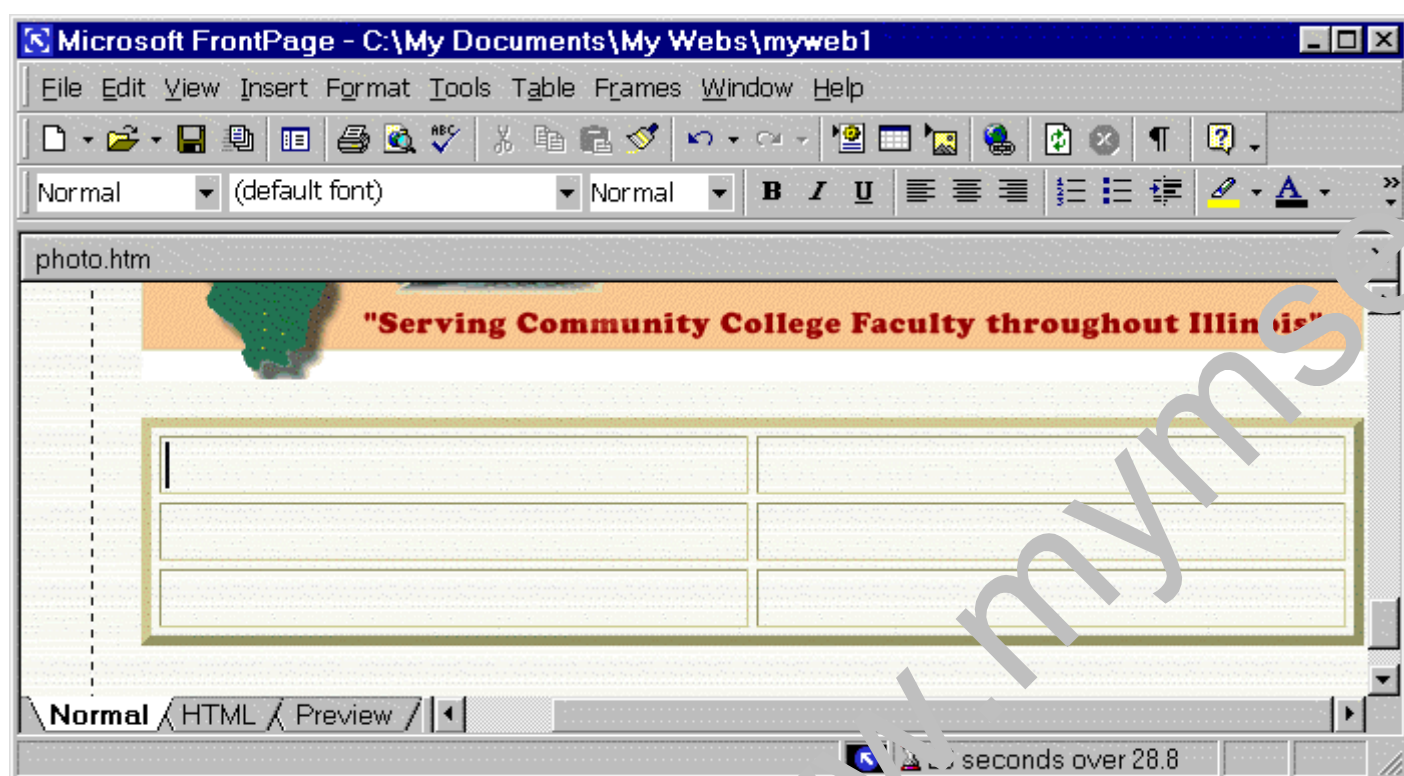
Microsoft FrontPage - C:\My Documents\My Webs\myweb1

File Edit View Insert Format Tools Table Frames Window Help

Normal (default font) Normal B I U

photo.htm

"Serving Community College Faculty throughout Illin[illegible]"

Normal HTML Preview

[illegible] seconds over 28.8

mymse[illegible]